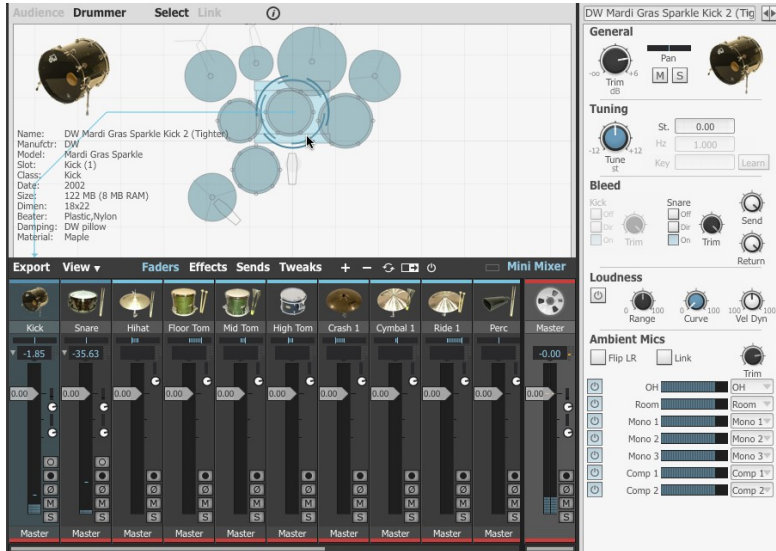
Audience Drummer Select Link

Name: DW Mardi Gras Sparkle Kick 2 (Tighter)
Manufctr: DW
Model: Mardi Gras Sparkle
Slot: Kick (1)
Class: Kick
Date: 2002
Size: 122 MB (8 MB RAM)
Dimen: 18x22
Beater: Plastic,Nylon
Damping: DW pillow
Material: Maple

Export View Faders Effects Sends Tweaks + − Mini Mixer

| Kick | Snare | Hihat | Floor Tom | Mid Tom | High Tom | Crash 1 | Cymbal 1 | Ride 1 | Perc | Master |
|---|---|---|---|---|---|---|---|---|---|---|
| -1.85 | -35.63 | | | | | | | | | -0.00 |
| 0.00 | 0.00 | 0.00 | 0.00 | 0.00 | 0.00 | 0.00 | 0.00 | 0.00 | 0.00 | 0.00 |
| Master | Master | Master | Master | Master | Master | Master | Master | Master | Master | Master |

DW Mardi Gras Sparkle Kick 2 (Tig

General
Pan
M S
-∞ +6
Trim
dB

Tuning
St. 0.00
Hz 1.000
Key Learn
-12 +12
Tune
st

Bleed
Kick Off Dir On Trim
Snare Off Dir On Trim
Send
Return

Loudness
0 100 Range
0 100 Curve
0 100 Vel Dyn

Ambient Mics
Flip LR Link
Trim
OH OH
Room Room
Mono 1 Mono 1
Mono 2 Mono 2
Mono 3 Mono 3
Comp 1 Comp 1
Comp 2 Comp 2